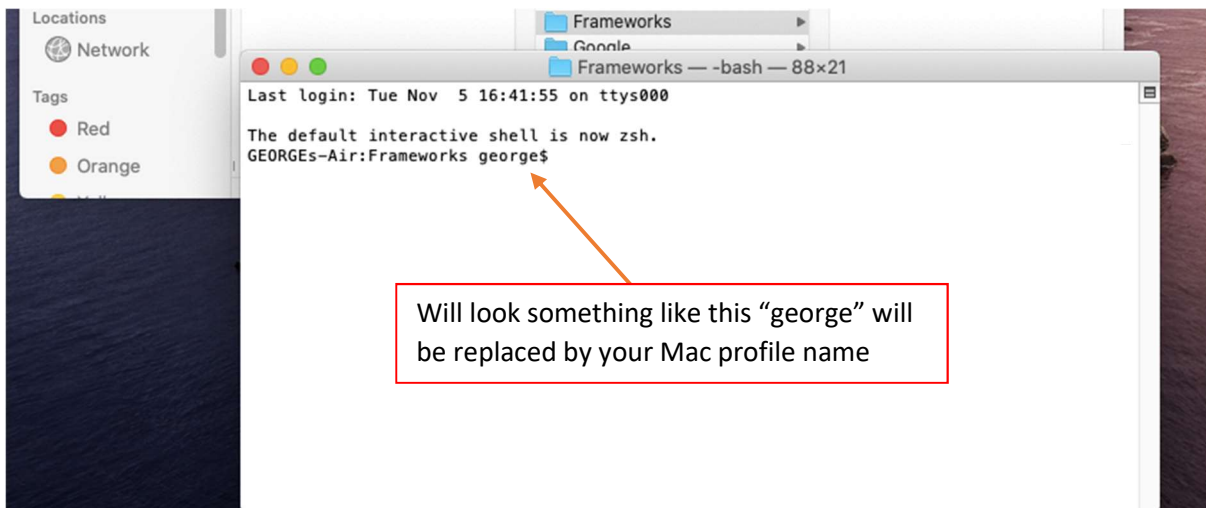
Locations
Network
Tags
Red
Orange

Frameworks
Google

Frameworks — -bash — 88×21

Last login: Tue Nov 5 16:41:55 on ttys000

The default interactive shell is now zsh.
GEORGEs-Air:Frameworks george$

Will look something like this “george” will be replaced by your Mac profile name